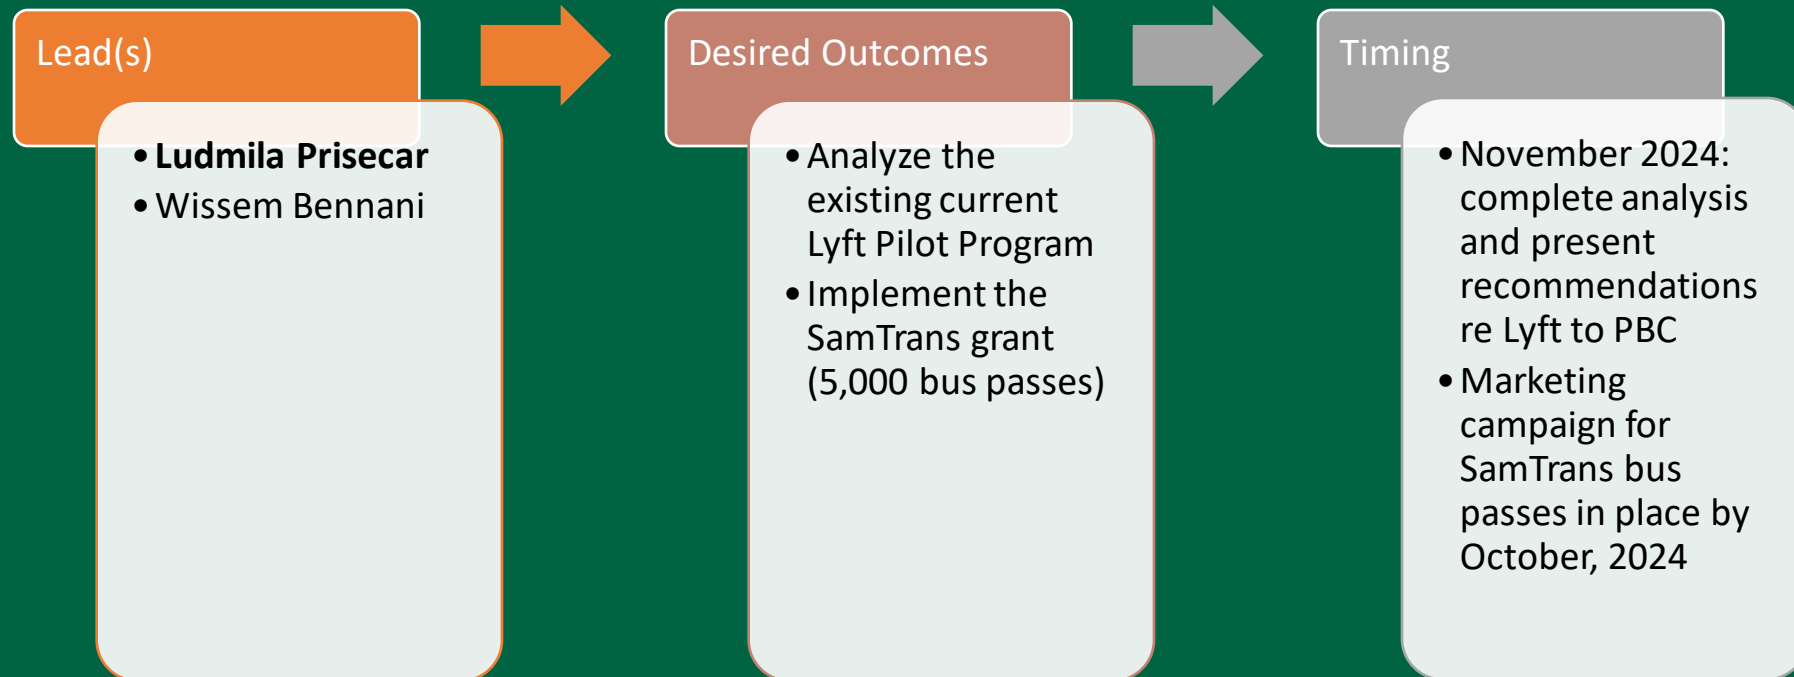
Lead(s)

- **Ludmila Prisecar**
- Wissem Bennani

Desired Outcomes

- Analyze the existing current Lyft Pilot Program
- Implement the SamTrans grant (5,000 bus passes)

Timing

- November 2024: complete analysis and present recommendations re Lyft to PBC
- Marketing campaign for SamTrans bus passes in place by October, 2024